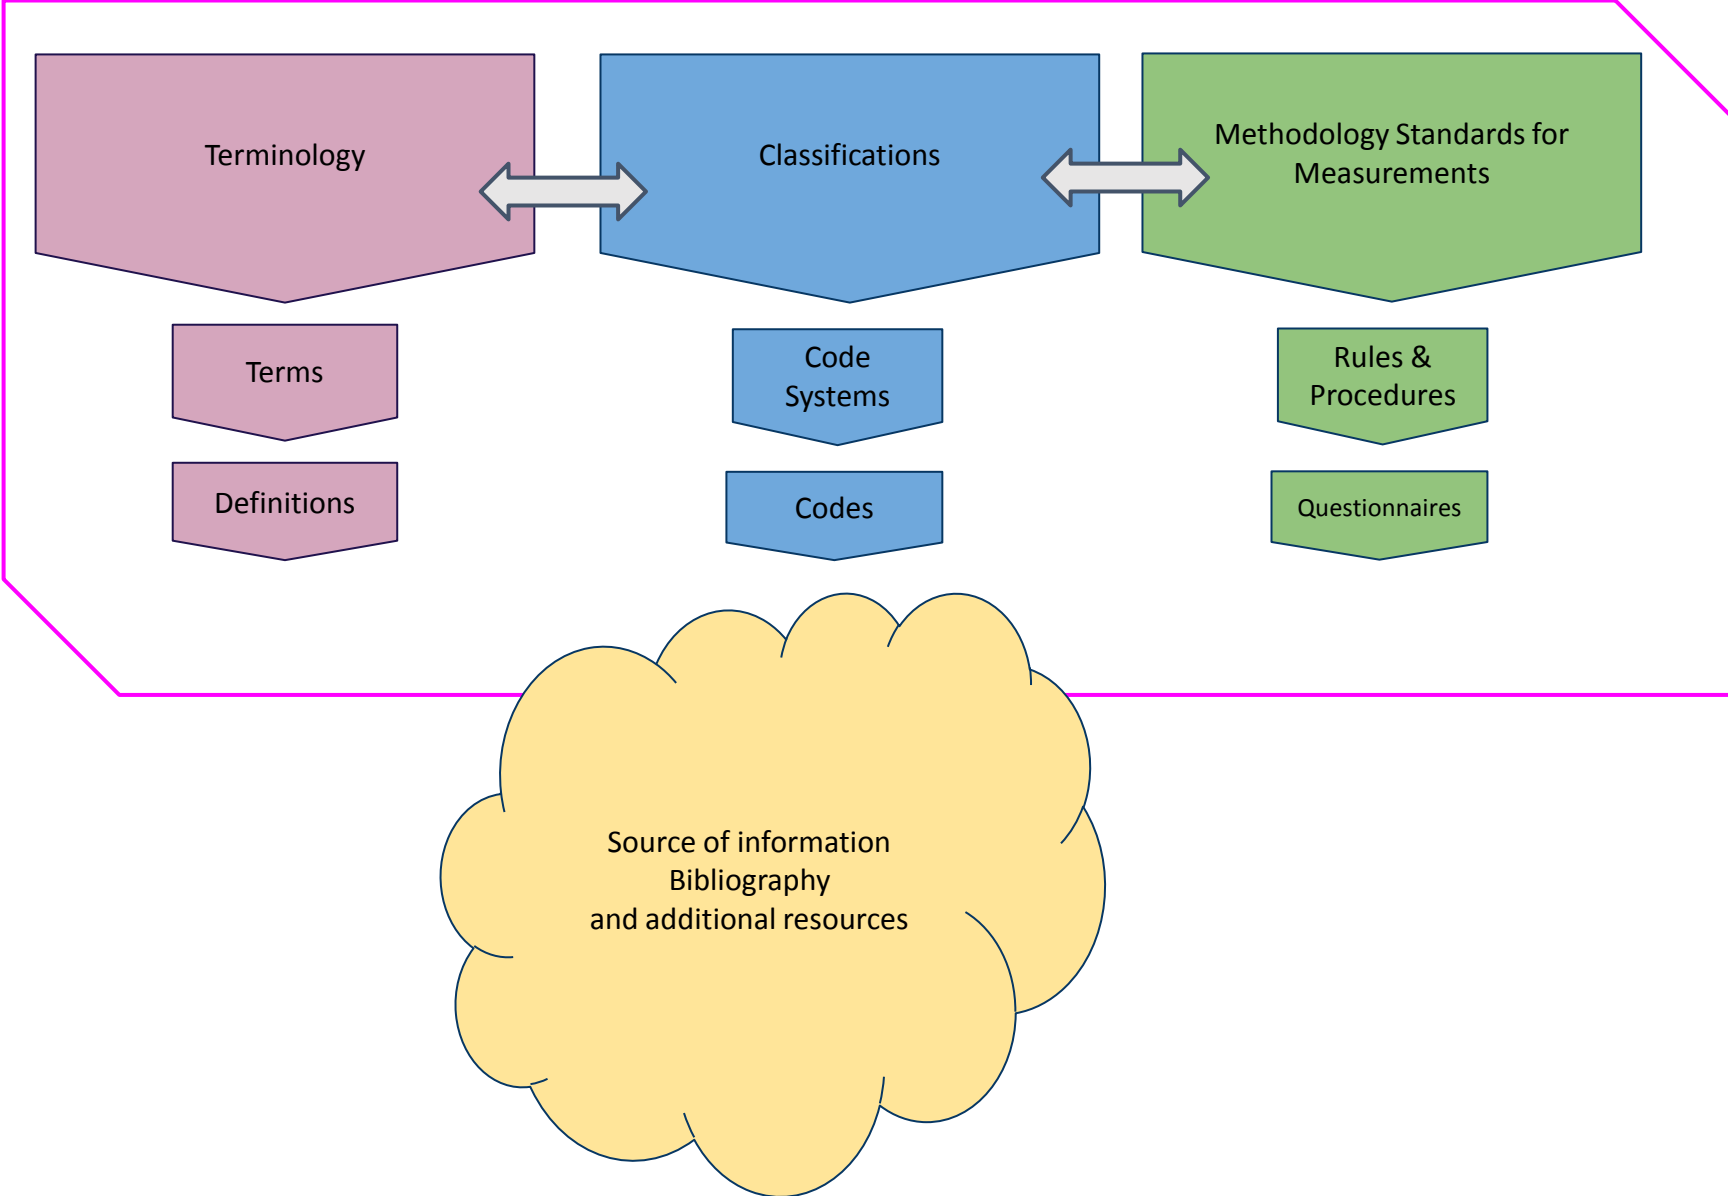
Terminology

Classifications

Methodology Standards for Measurements

Terms

Definitions

Code Systems

Codes

Rules & Procedures

Questionnaires

Source of information
Bibliography
and additional resources